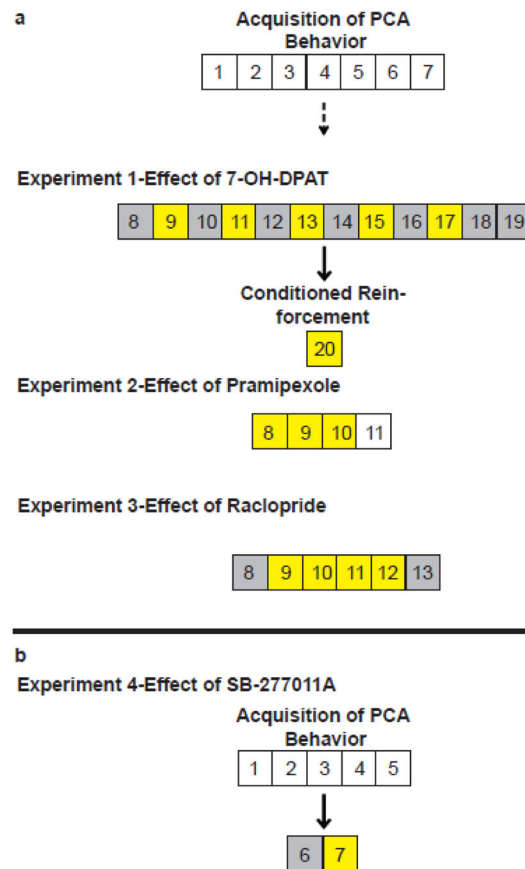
a

Acquisition of PCA Behavior

| 1 | 2 | 3 | 4 | 5 | 6 | 7 |
|---|---|---|---|---|---|---|

Experiment 1-Effect of 7-OH-DPAT

| 8 | 9 | 10 | 11 | 12 | 13 | 14 | 15 | 16 | 17 | 18 | 19 |
|---|---|---|---|---|---|---|---|---|---|---|---|

Conditioned Reinforcement

20

Experiment 2-Effect of Pramipexole

| 8 | 9 | 10 | 11 |
|---|---|---|---|

Experiment 3-Effect of Raclopride

| 8 | 9 | 10 | 11 | 12 | 13 |
|---|---|---|---|---|---|

b

Experiment 4-Effect of SB-277011A

Acquisition of PCA Behavior

| 1 | 2 | 3 | 4 | 5 |
|---|---|---|---|---|

| 6 | 7 |
|---|---|